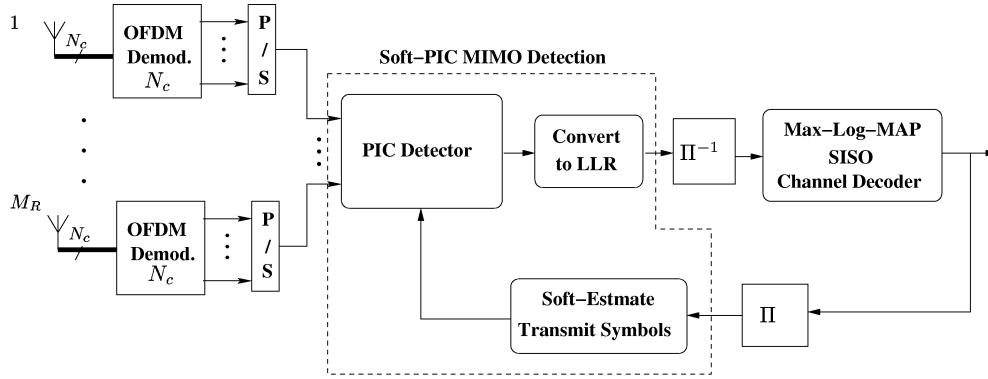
1

$N_c$

OFDM Demod. $N_c$

P / S

Soft−PIC MIMO Detection

PIC Detector

Convert to LLR

$\Pi^{-1}$

Max−Log−MAP SISO Channel Decoder

$M_R$

$N_c$

OFDM Demod. $N_c$

P / S

Soft−Estmate Transmit Symbols

$\Pi$